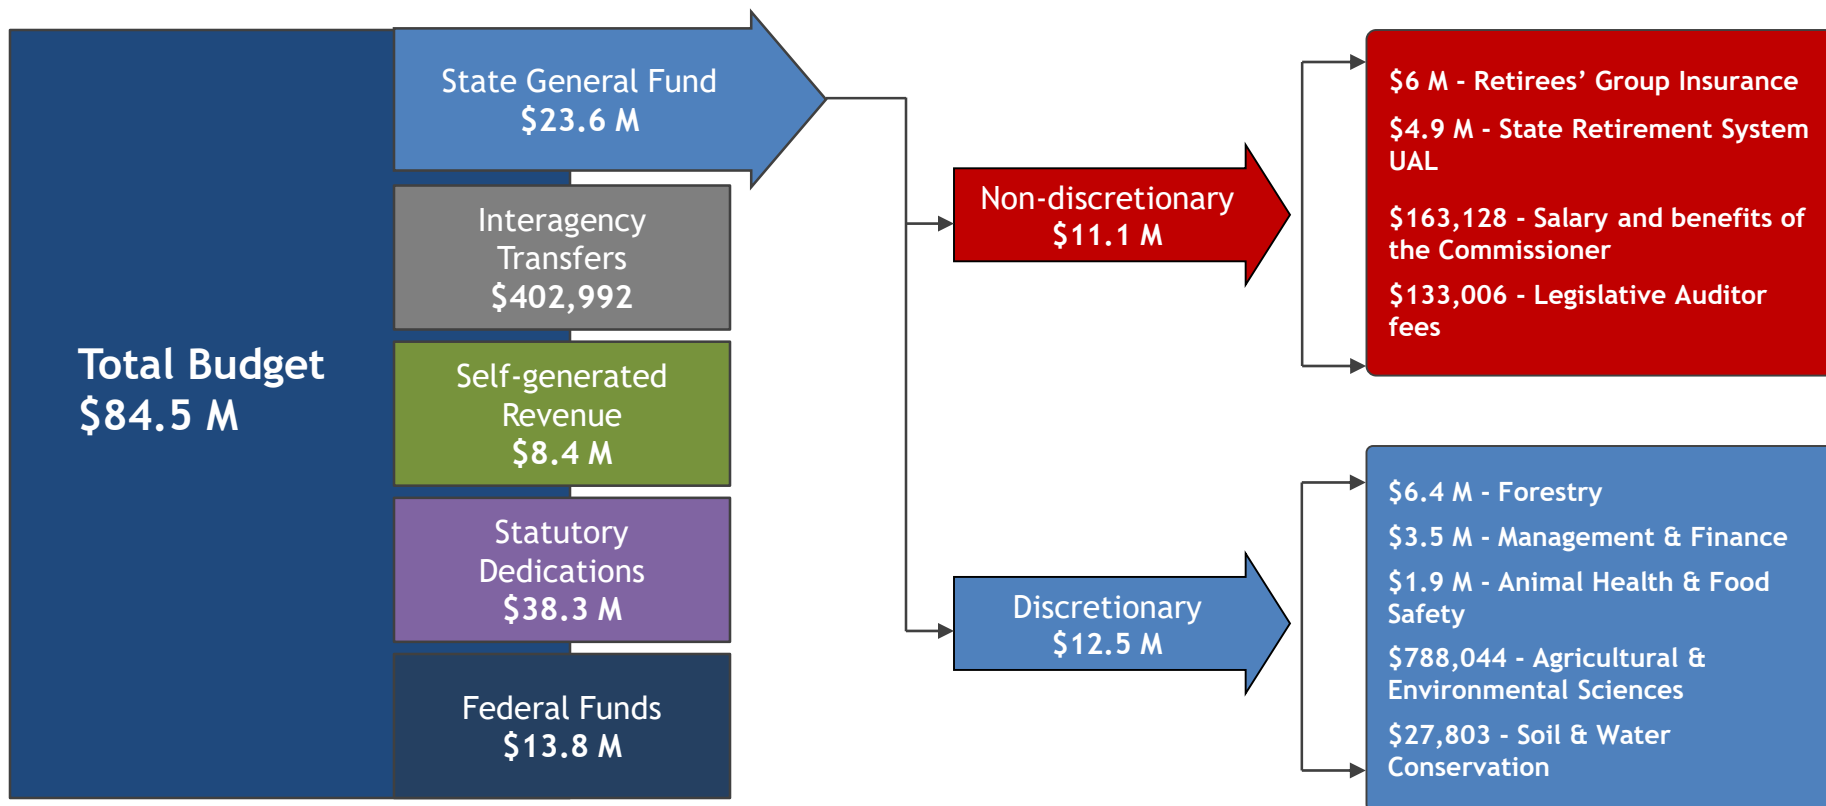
Total Budget
$84.5 M

State General Fund
$23.6 M

Interagency Transfers
$402,992

Self-generated Revenue
$8.4 M

Statutory Dedications
$38.3 M

Federal Funds
$13.8 M

Non-discretionary
$11.1 M

Discretionary
$12.5 M

$6 M - Retirees' Group Insurance

$4.9 M - State Retirement System UAL

$163,128 - Salary and benefits of the Commissioner

$133,006 - Legislative Auditor fees

$6.4 M - Forestry

$3.5 M - Management & Finance

$1.9 M - Animal Health & Food Safety

$788,044 - Agricultural & Environmental Sciences

$27,803 - Soil & Water Conservation